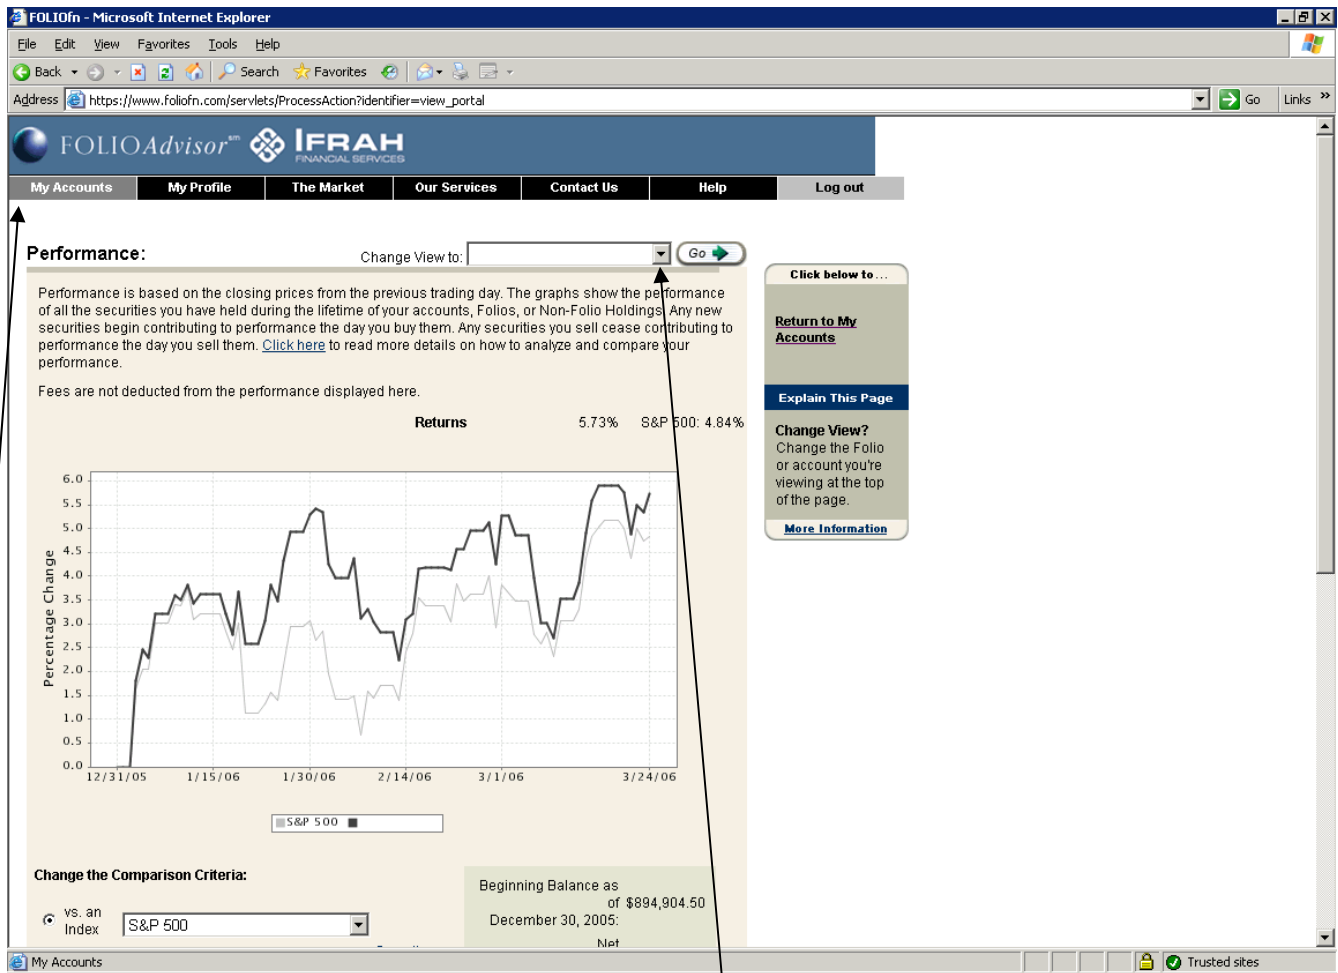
FOLIOfn - Microsoft Internet Explorer

File Edit View Favorites Tools Help

Back Search Favorites

Address https://www.foliofn.com/servlets/ProcessAction?identifier=view_portal Go Links

FOLIOAdvisor℠ IFRAH FINANCIAL SERVICES

My Accounts | My Profile | The Market | Our Services | Contact Us | Help | Log out

Performance: Change View to: Go

Performance is based on the closing prices from the previous trading day. The graphs show the performance of all the securities you have held during the lifetime of your accounts, Folios, or Non-Folio Holdings. Any new securities begin contributing to performance the day you buy them. Any securities you sell cease contributing to performance the day you sell them. Click here to read more details on how to analyze and compare your performance.

Fees are not deducted from the performance displayed here.

Returns 5.73% S&P 500: 4.84%

6.0 5.5 5.0 4.5 4.0 3.5 3.0 2.5 2.0 1.5 1.0 0.5 0.0

Percentage Change

12/31/05 1/15/06 1/30/06 2/14/06 3/1/06 3/24/06

S&P 500

Change the Comparison Criteria:

vs. an Index S&P 500

Beginning Balance as of December 30, 2005: $894,904.50

Net

Click below to ...

Return to My Accounts

Explain This Page

Change View?
Change the Folio or account you're viewing at the top of the page.

More Information

My Accounts Trusted sites